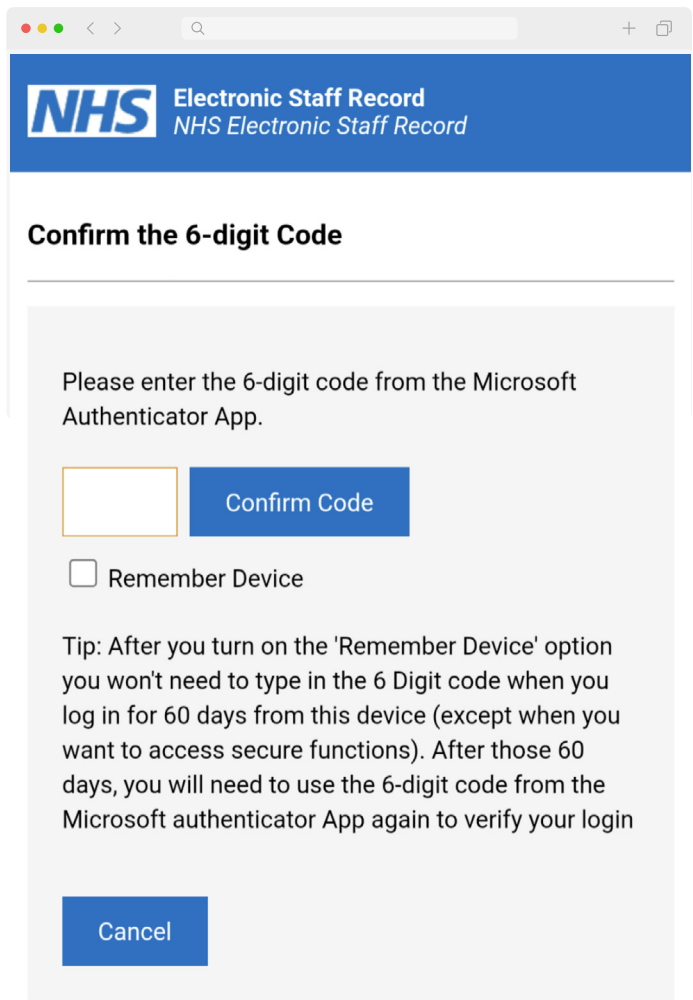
NHS Electronic Staff Record
NHS Electronic Staff Record

Confirm the 6-digit Code

Please enter the 6-digit code from the Microsoft Authenticator App.

Confirm Code

Remember Device

Tip: After you turn on the 'Remember Device' option you won't need to type in the 6 Digit code when you log in for 60 days from this device (except when you want to access secure functions). After those 60 days, you will need to use the 6-digit code from the Microsoft authenticator App again to verify your login

Cancel